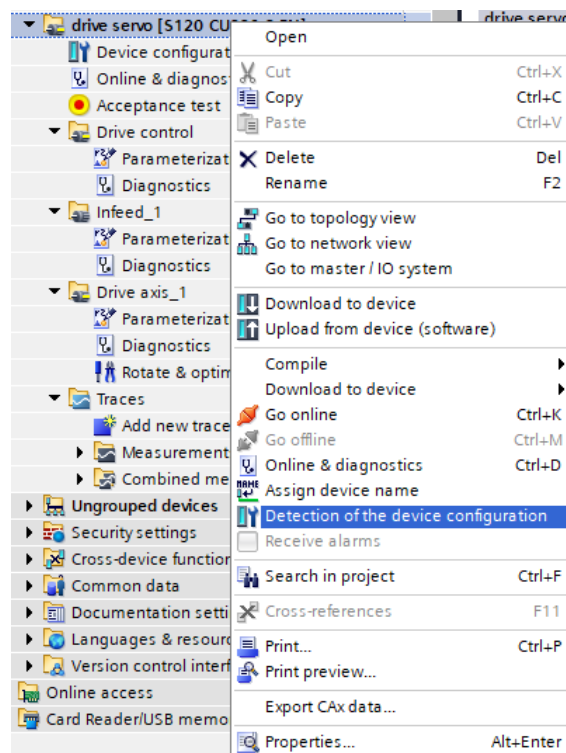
drive servo [S120 CU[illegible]
Device configurat
Online & diagnost
Acceptance test
Drive control
Parameterizat
Diagnostics
Infeed_1
Parameterizat
Diagnostics
Drive axis_1
Parameterizat
Diagnostics
Rotate & optim
Traces
Add new trace
Measurement
Combined me
Ungrouped devices
Security settings
Cross-device function
Common data
Documentation setti
Languages & resour
Version control interf
Online access
Card Reader/USB memo

drive servo

Open
Cut Ctrl+X
Copy Ctrl+C
Paste Ctrl+V
Delete Del
Rename F2
Go to topology view
Go to network view
Go to master / IO system
Download to device
Upload from device (software)
Compile
Download to device
Go online Ctrl+K
Go offline Ctrl+M
Online & diagnostics Ctrl+D
Assign device name
Detection of the device configuration
Receive alarms
Search in project Ctrl+F
Cross-references F11
Print... Ctrl+P
Print preview...
Export CAx data...
Properties... Alt+Enter